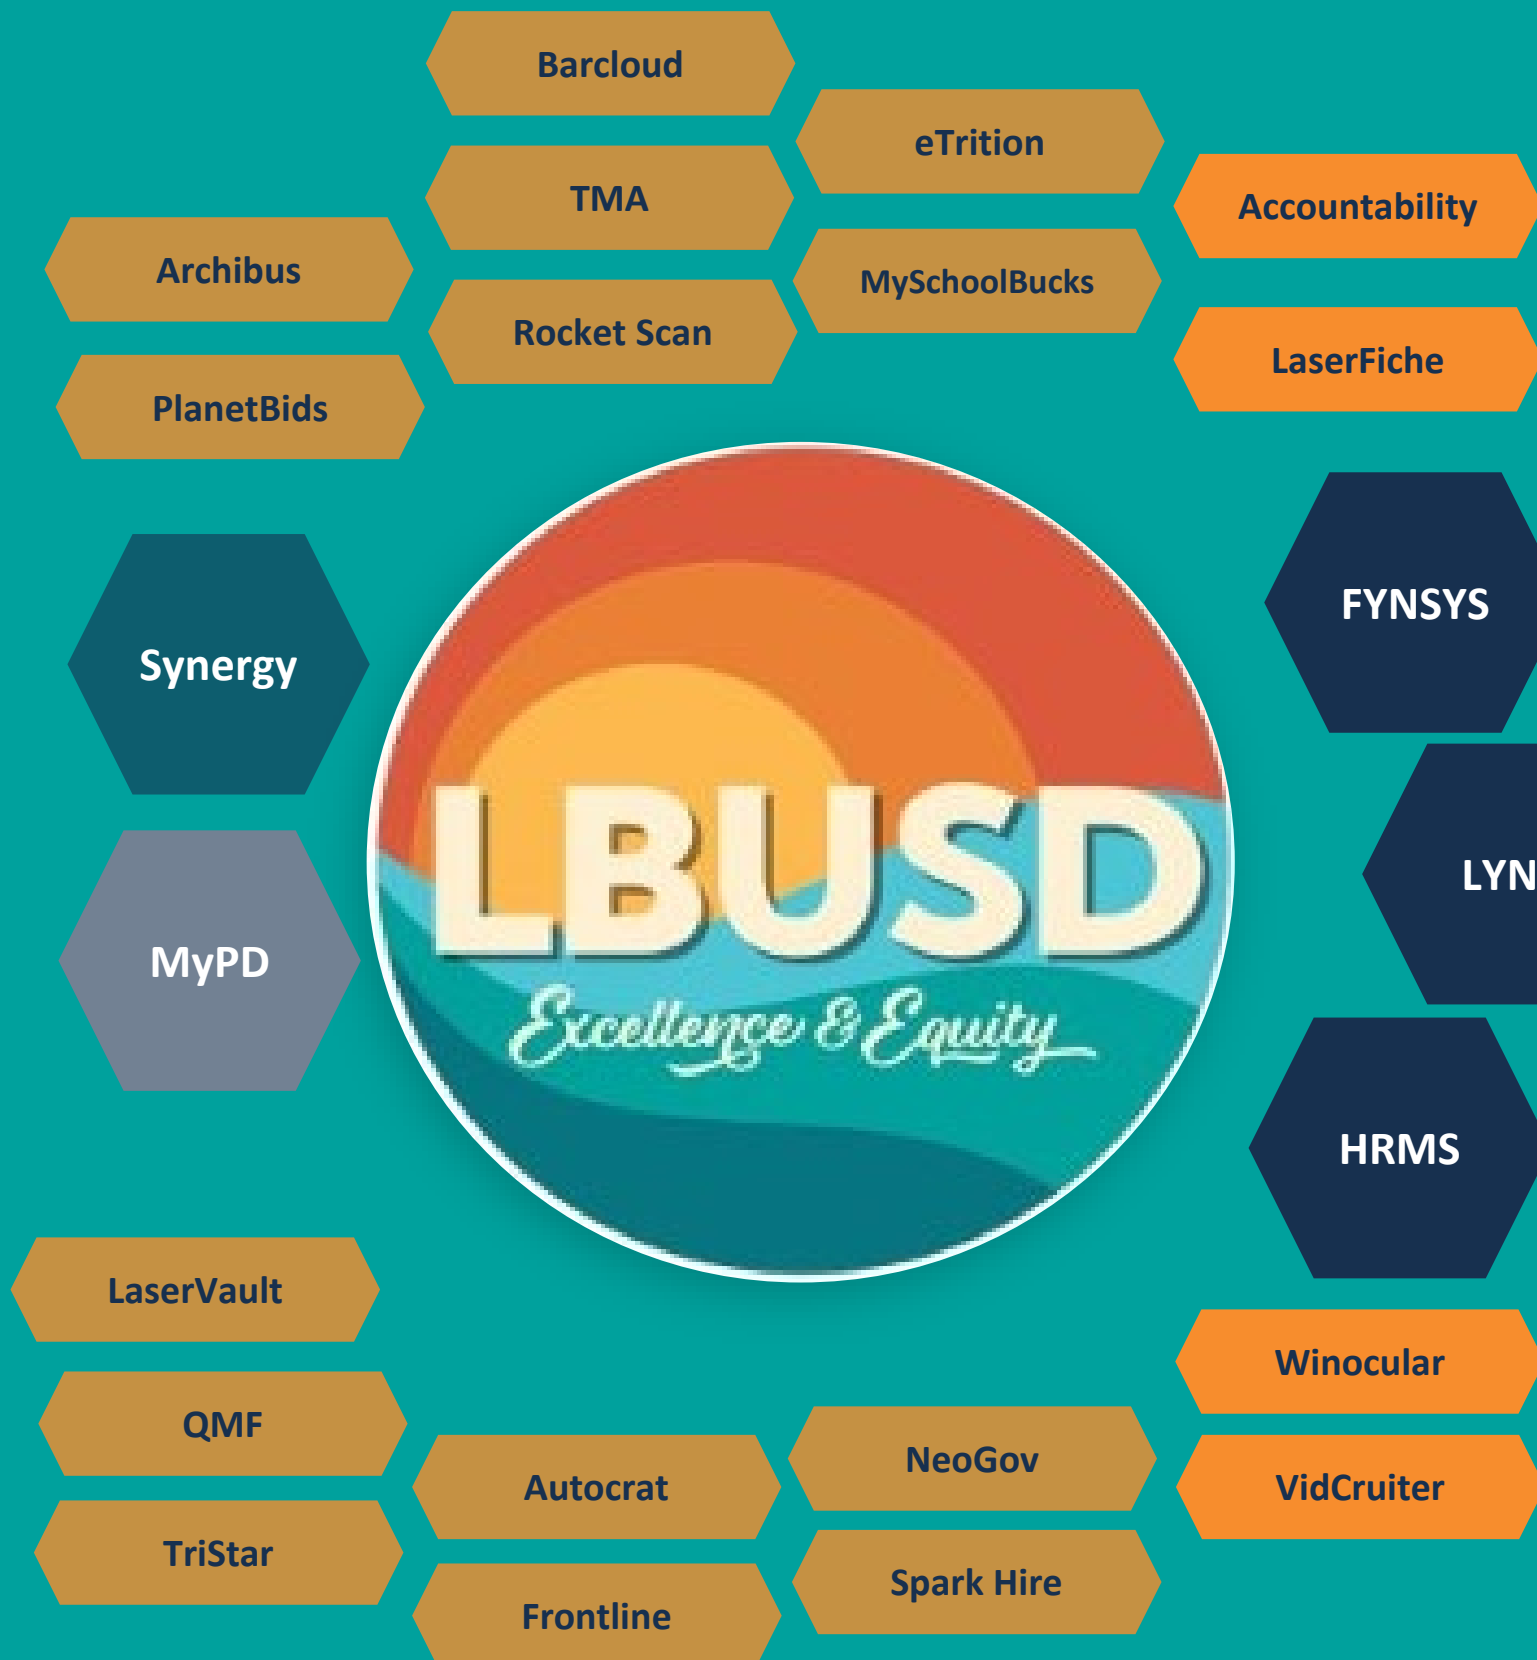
Barcloud

eTrition

TMA

Accountability

Archibus

MySchoolBucks

Rocket Scan

LaserFiche

PlanetBids

FYNSYS

Synergy

LBUSD

Excellence & Equity

LYN

MyPD

HRMS

LaserVault

Winocular

QMF

NeoGov

Autocrat

VidCruiter

TriStar

Spark Hire

Frontline